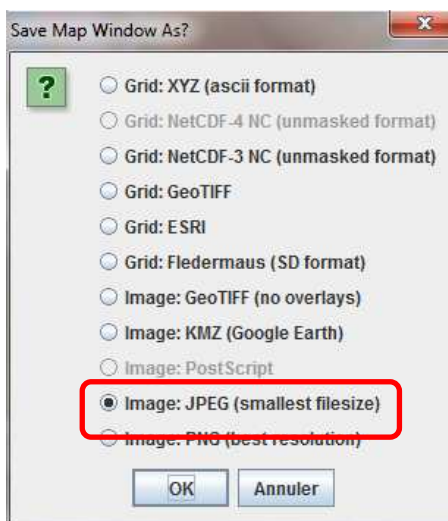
Save Map Window As?

?

Grid: XYZ (ascii format)
Grid: NetCDF-4 NC (unmasked format)
Grid: NetCDF-3 NC (unmasked format)
Grid: GeoTIFF
Grid: ESRI
Grid: Fledermaus (SD format)
Image: GeoTIFF (no overlays)
Image: KMZ (Google Earth)
Image: PostScript
Image: JPEG (smallest filesize)
Image: PNG (best resolution)

OK Annuler